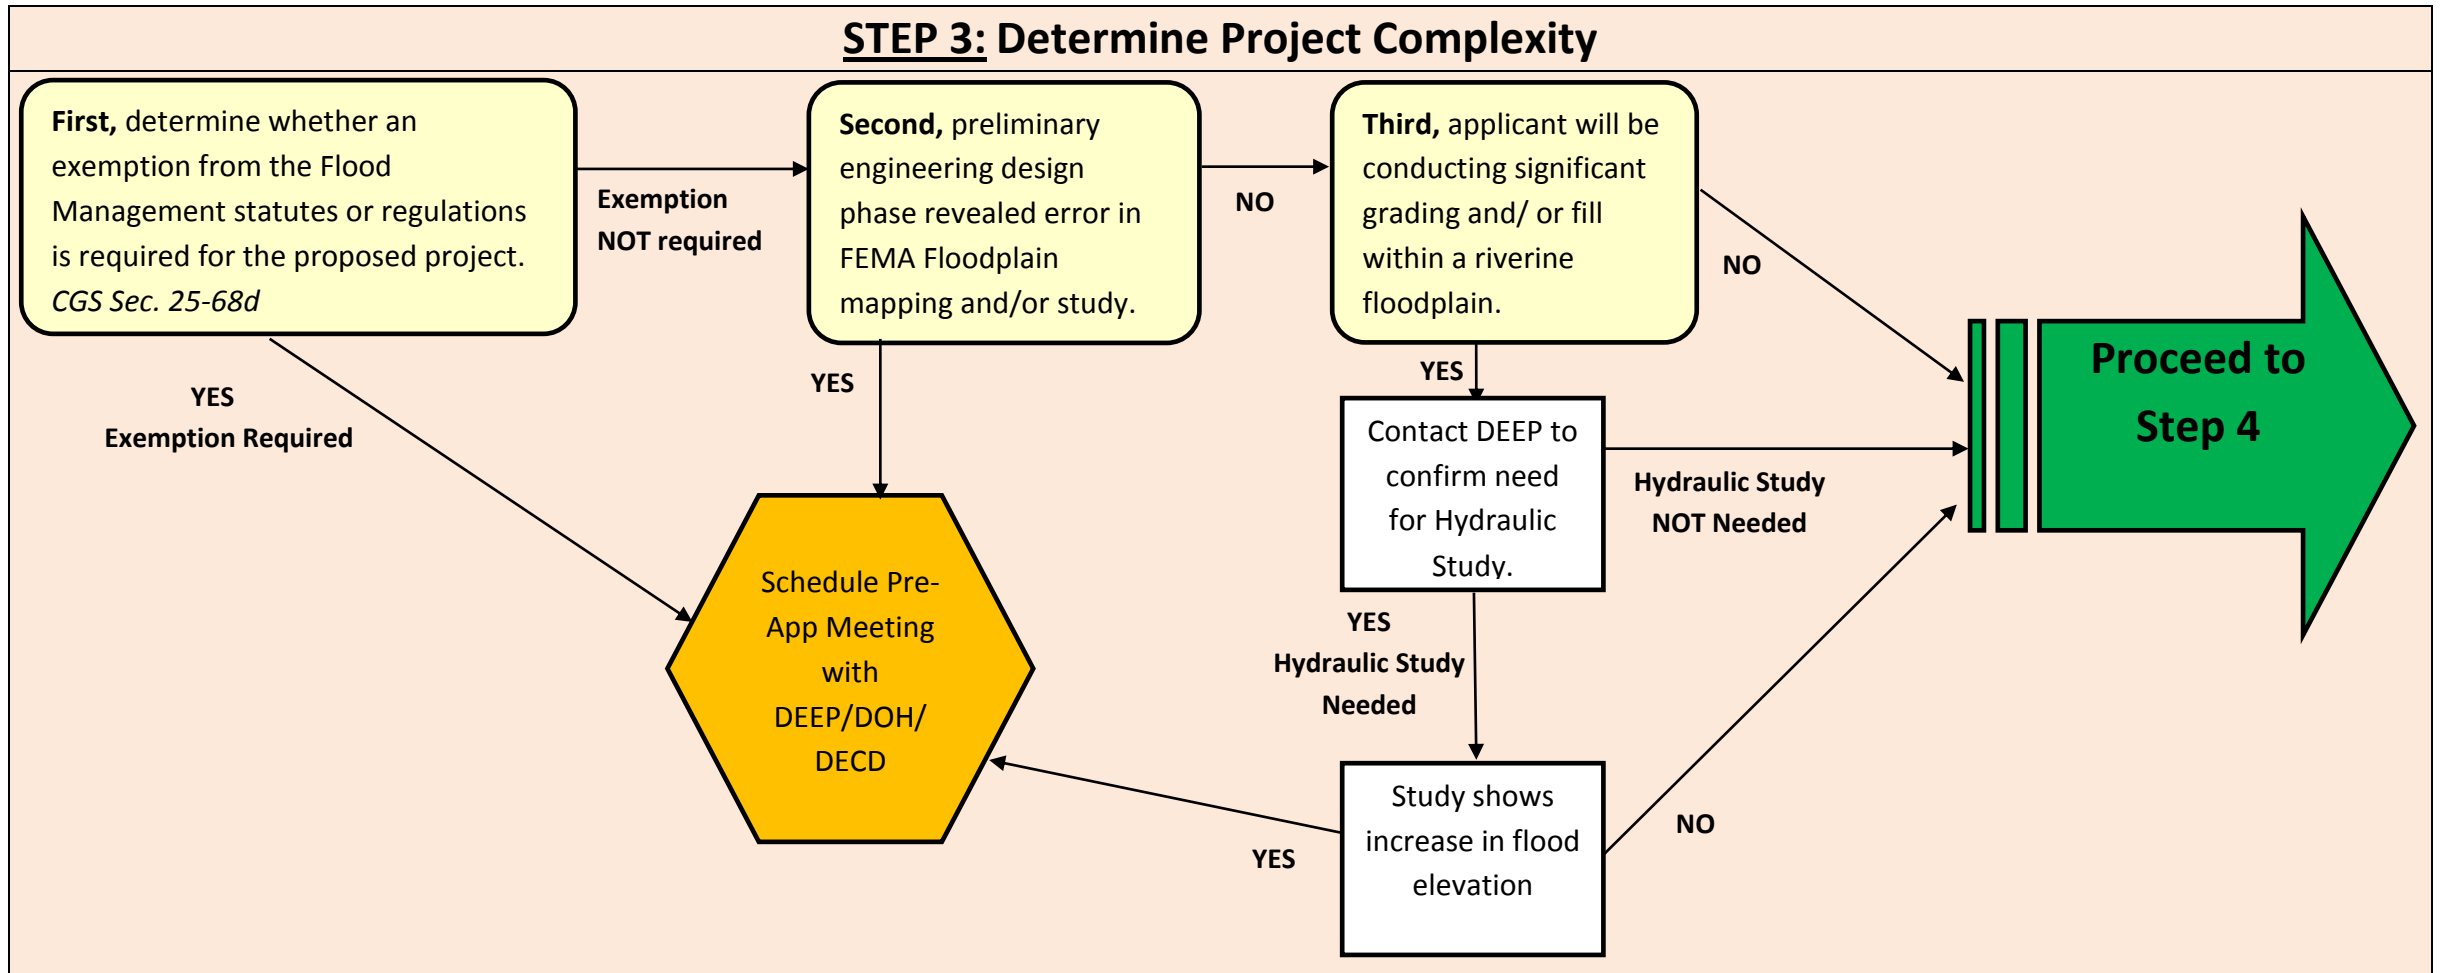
STEP 3: Determine Project Complexity

First, determine whether an exemption from the Flood Management statutes or regulations is required for the proposed project. CGS Sec. 25-68d

Exemption NOT required

Second, preliminary engineering design phase revealed error in FEMA Floodplain mapping and/or study.

NO

Third, applicant will be conducting significant grading and/ or fill within a riverine floodplain.

NO

Proceed to Step 4

YES Exemption Required

YES

YES

Contact DEEP to confirm need for Hydraulic Study.

Hydraulic Study NOT Needed

Schedule Pre-App Meeting with DEEP/DOH/ DECD

YES Hydraulic Study Needed

Study shows increase in flood elevation

YES

NO